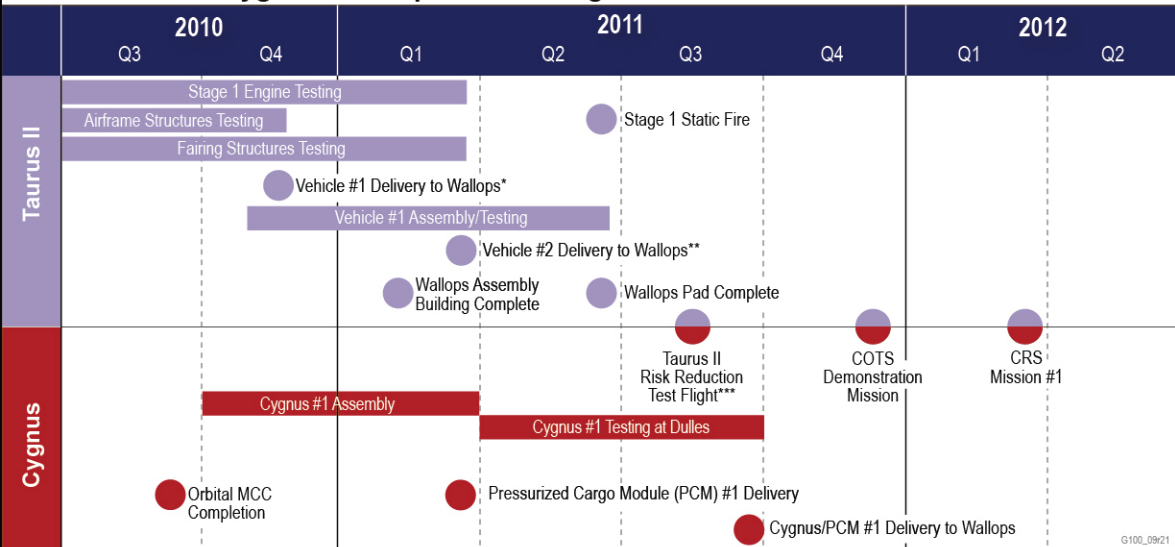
| | 2010 | | 2011 | | | | 2012 | |
|---|---|---|---|---|---|---|---|---|
| | Q3 | Q4 | Q1 | Q2 | Q3 | Q4 | Q1 | Q2 |

Taurus II

Stage 1 Engine Testing

Airframe Structures Testing

Stage 1 Static Fire

Fairing Structures Testing

Vehicle #1 Delivery to Wallops*

Vehicle #1 Assembly/Testing

Vehicle #2 Delivery to Wallops**

Wallops Assembly Building Complete

Wallops Pad Complete

Cygnus

Taurus II Risk Reduction Test Flight***

COTS Demonstration Mission

CRS Mission #1

Cygnus #1 Assembly

Cygnus #1 Testing at Dulles

Orbital MCC Completion

Pressurized Cargo Module (PCM) #1 Delivery

Cygnus/PCM #1 Delivery to Wallops

G100_09r21